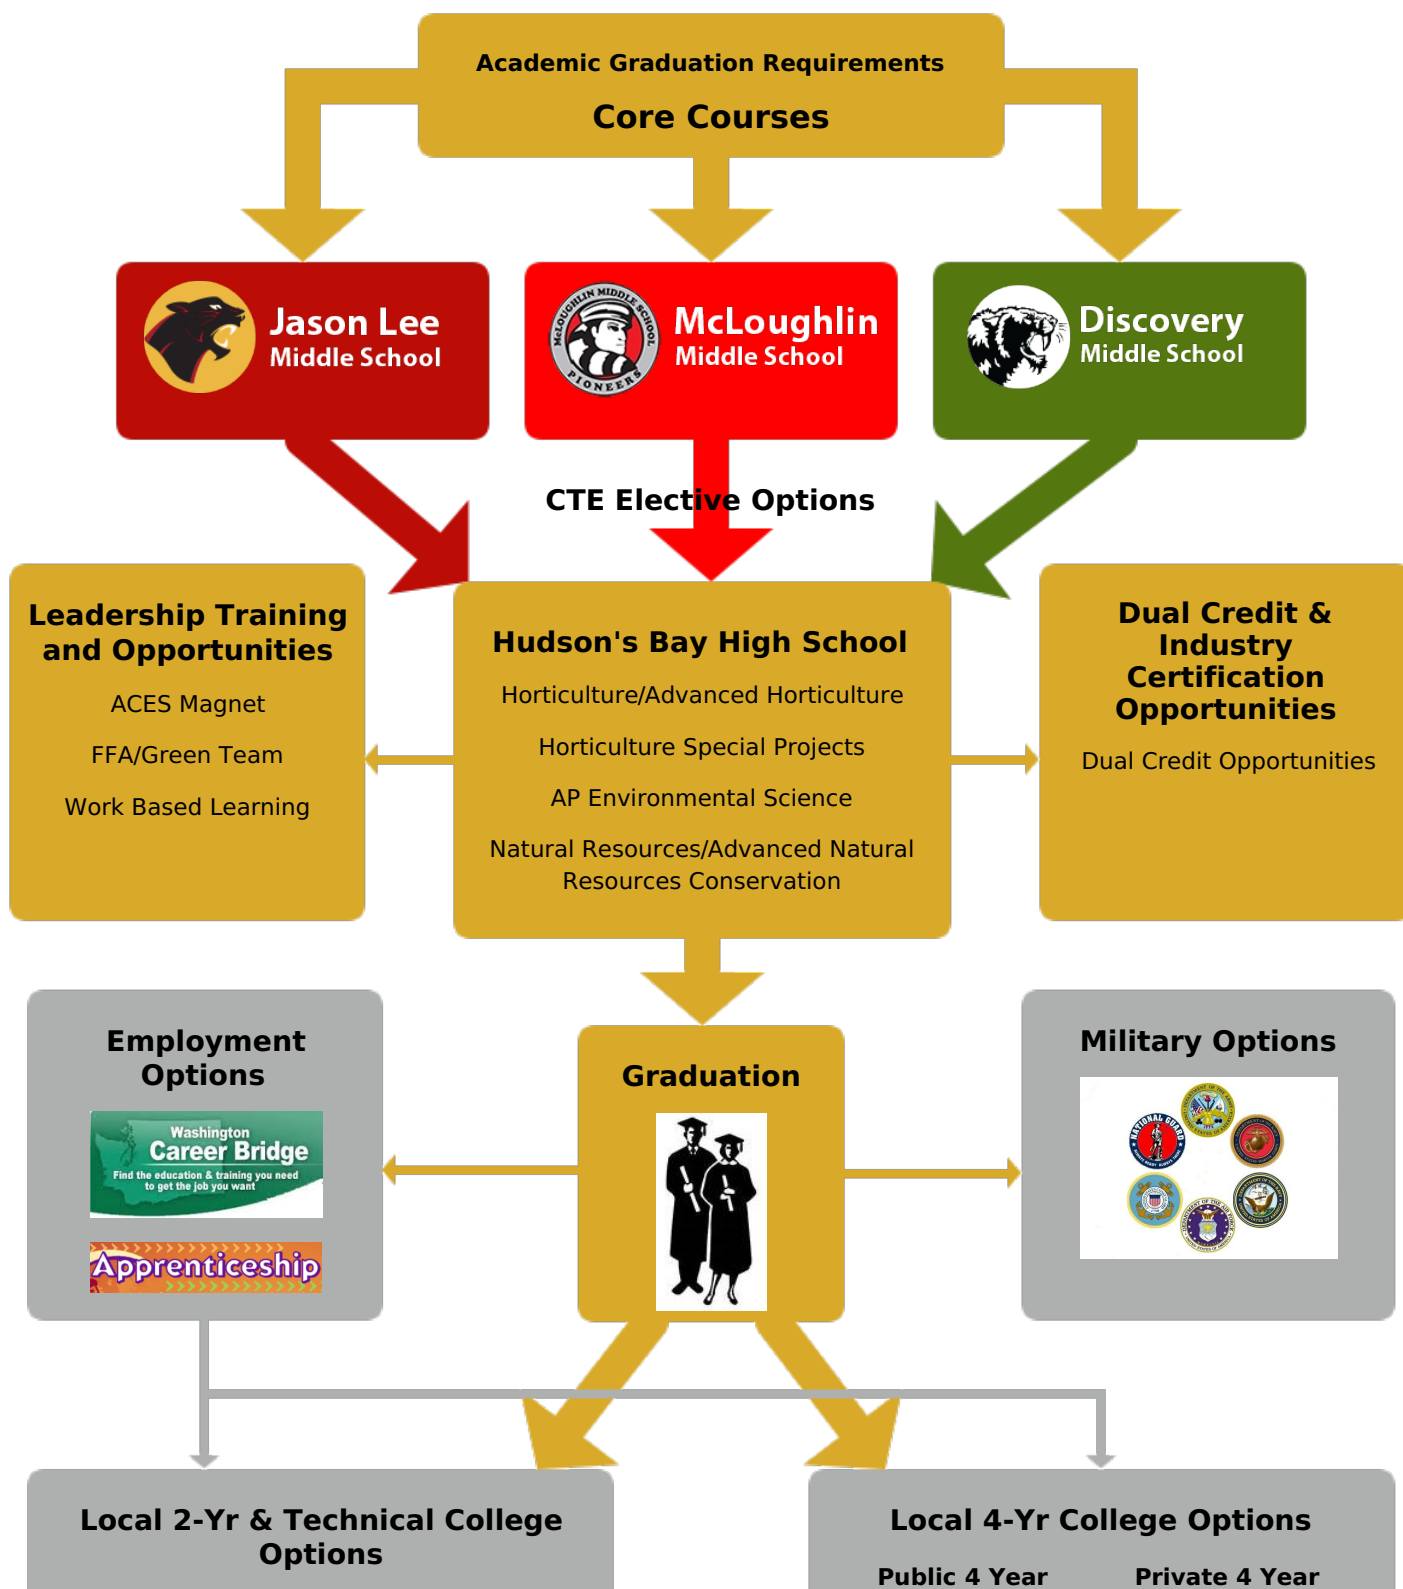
Academic Graduation Requirements

Core Courses

Jason Lee Middle School

McLoughlin Middle School

MCLOUGHLIN MIDDLE SCHOOL PIONEERS

Discovery Middle School

CTE Elective Options

Leadership Training and Opportunities

ACES Magnet

FFA/Green Team

Work Based Learning

Hudson's Bay High School

Horticulture/Advanced Horticulture

Horticulture Special Projects

AP Environmental Science

Natural Resources/Advanced Natural Resources Conservation

Dual Credit & Industry Certification Opportunities

Dual Credit Opportunities

Employment Options

Washington Career Bridge

Find the education & training you need to get the job you want

Apprenticeship

Graduation

Military Options

NATIONAL GUARD

Local 2-Yr & Technical College Options

Local 4-Yr College Options

Public 4 Year

Private 4 Year